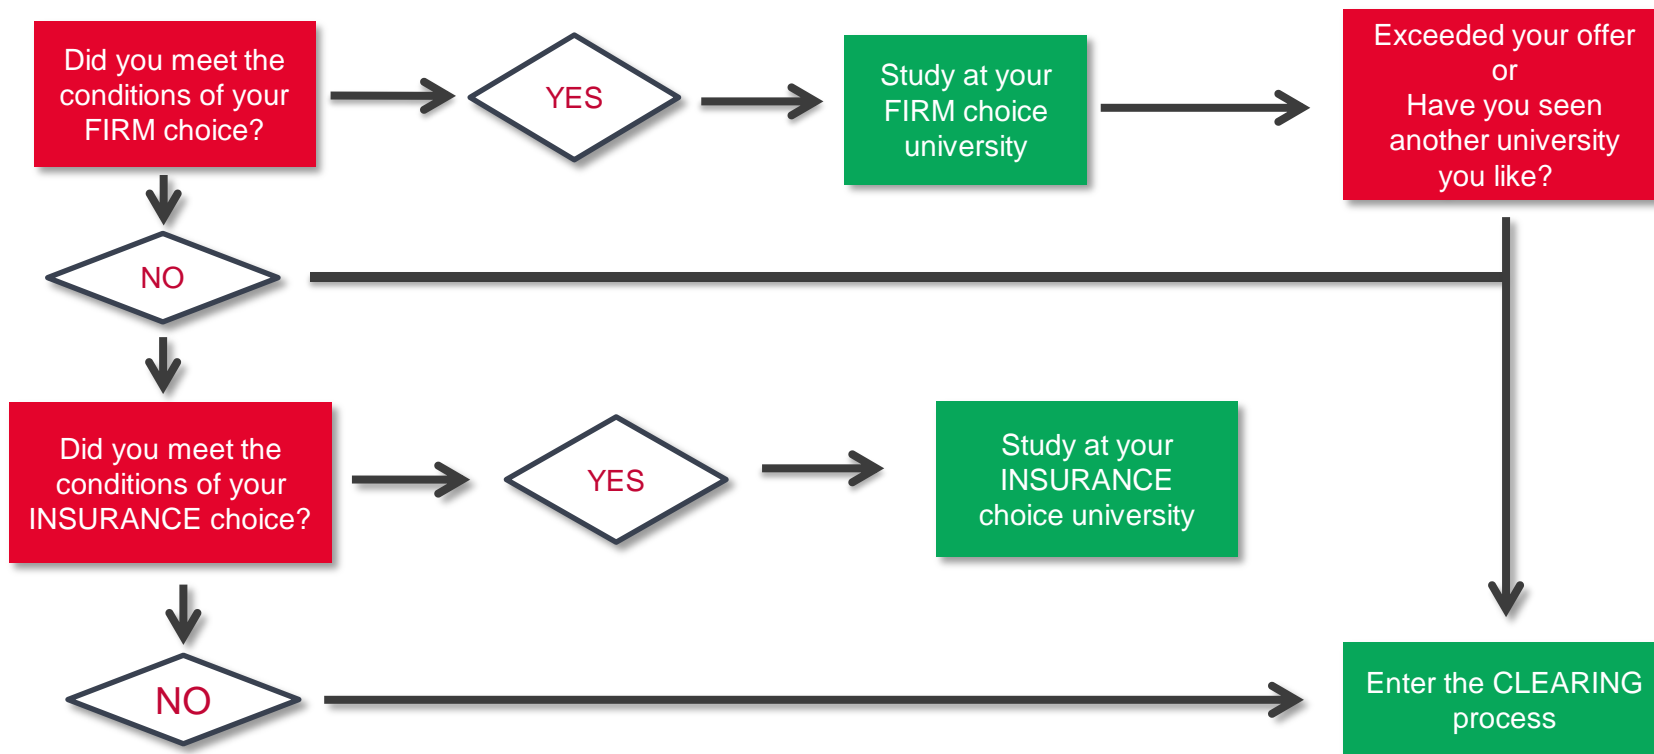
Did you meet the conditions of your FIRM choice?

YES

Study at your FIRM choice university

Exceeded your offer
or
Have you seen another university you like?

NO

Did you meet the conditions of your INSURANCE choice?

YES

Study at your INSURANCE choice university

NO

Enter the CLEARING process